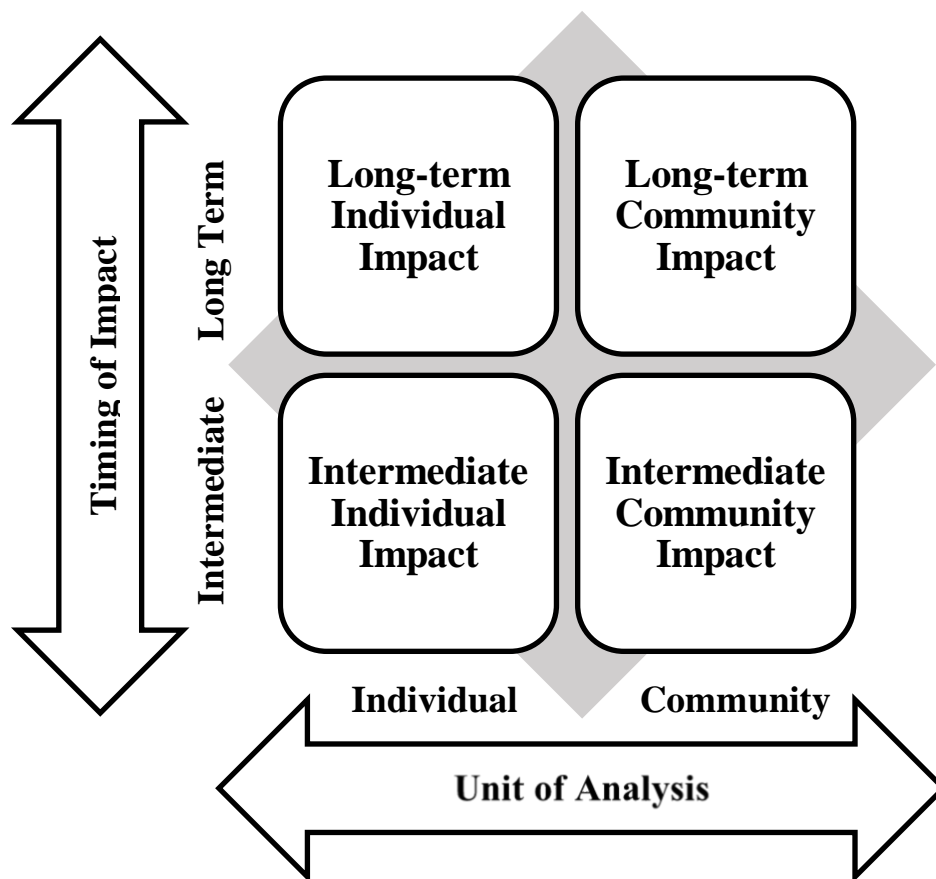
Timing of Impact

Long Term

Intermediate

Long-term Individual Impact

Long-term Community Impact

Intermediate Individual Impact

Intermediate Community Impact

Individual

Community

Unit of Analysis